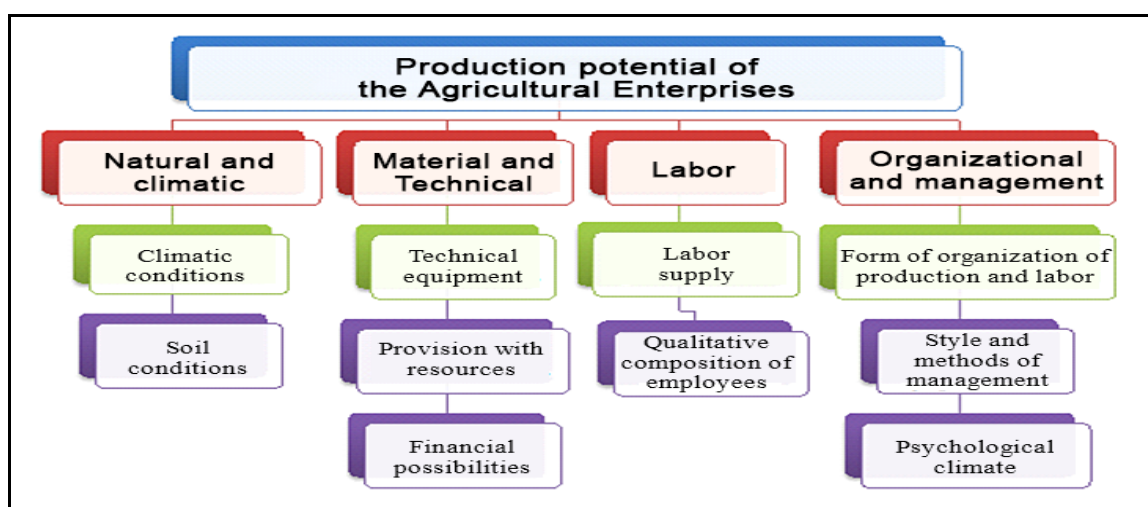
Production potential of the Agricultural Enterprises

Natural and climatic

Climatic conditions

Soil conditions

Material and Technical

Technical equipment

Provision with resources

Financial possibilities

Labor

Labor supply

Qualitative composition of employees

Organizational and management

Form of organization of production and labor

Style and methods of management

Psychological climate